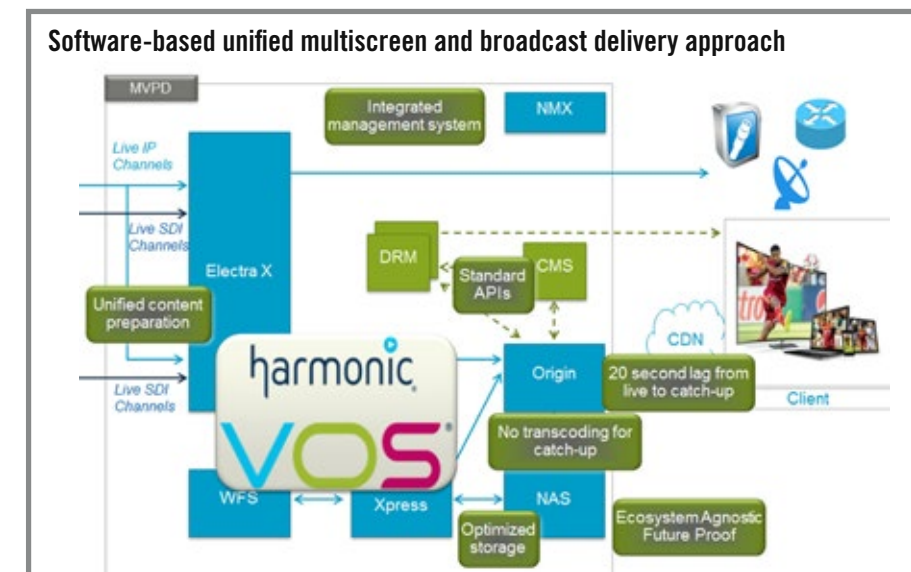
Software-based unified multiscreen and broadcast delivery approach

MVPD

Integrated management system

NMX

Live IP Channels

Live SDI Channels

Electra X

DRM

Standard APIs

CMS

Unified content preparation

harmonic

VOS

Live SDI Channels

CDN

Origin

20 second lag from live to catch-up

Client

No transcoding for catch-up

WFS

Xpress

NAS

Optimized storage

Ecosystem Agnostic Future Proof